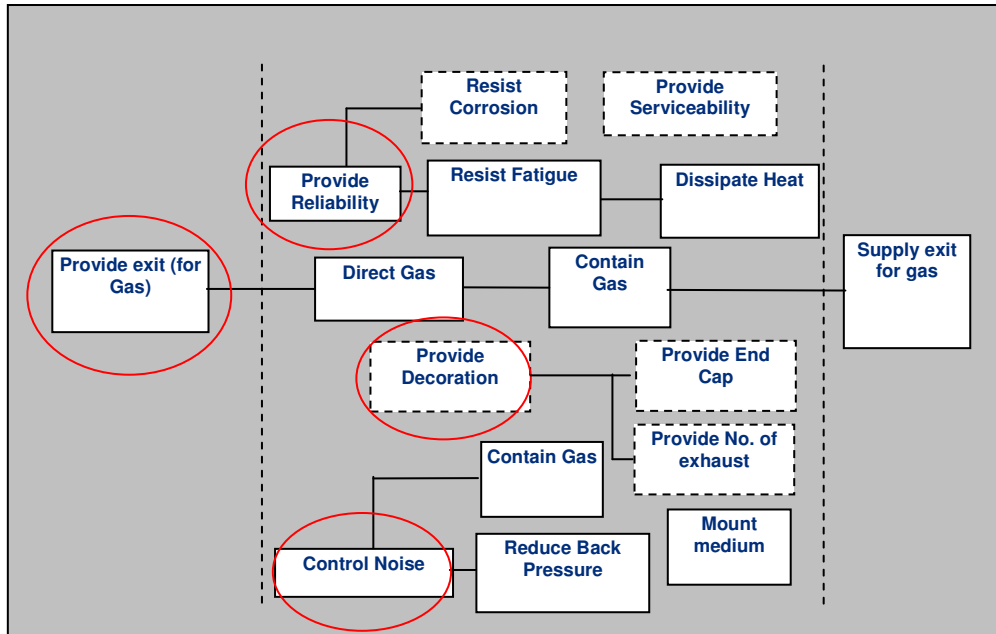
Resist Corrosion

Provide Serviceability

Provide Reliability

Resist Fatigue

Dissipate Heat

Provide exit (for Gas)

Direct Gas

Contain Gas

Supply exit for gas

Provide Decoration

Provide End Cap

Provide No. of exhaust

Contain Gas

Mount medium

Control Noise

Reduce Back Pressure